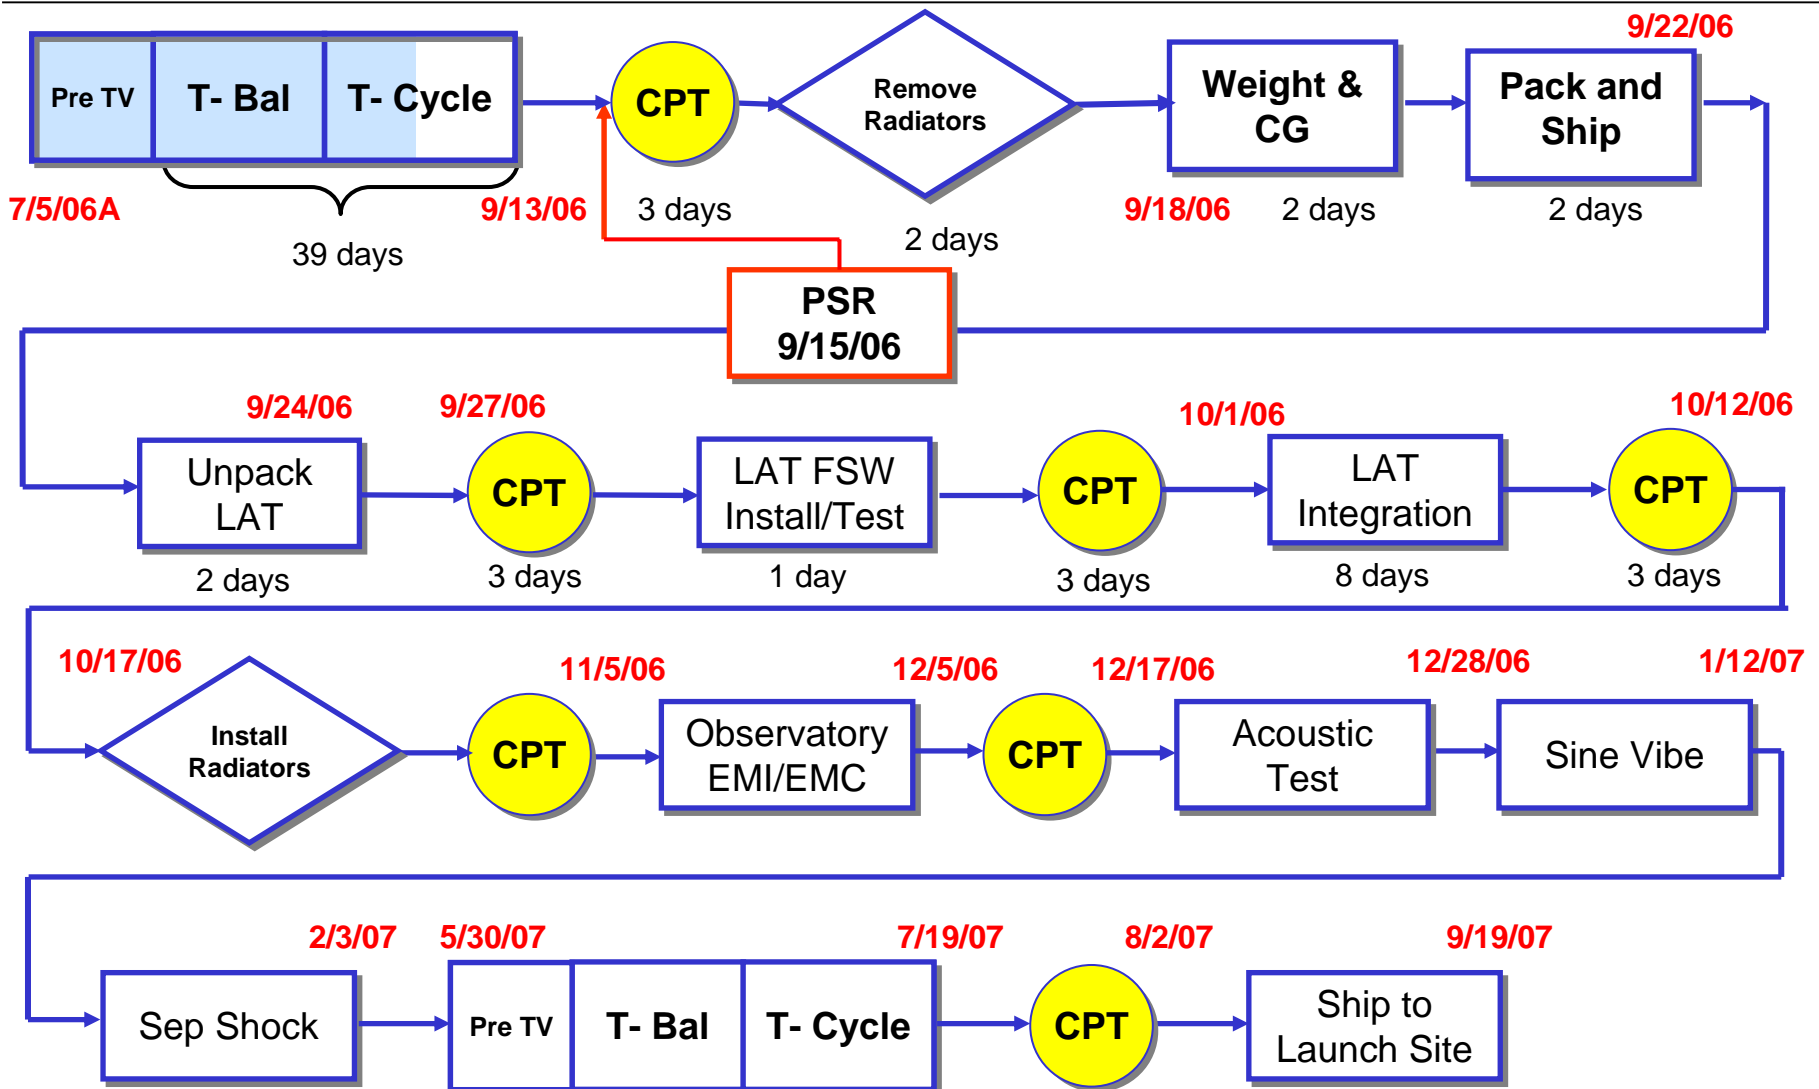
Pre TV
T- Bal
T- Cycle
7/5/06A
39 days
9/13/06
CPT
3 days
Remove Radiators
2 days
9/18/06
Weight & CG
2 days
9/22/06
Pack and Ship
2 days
PSR 9/15/06

9/24/06
Unpack LAT
2 days
9/27/06
CPT
3 days
LAT FSW Install/Test
1 day
CPT
3 days
10/1/06
LAT Integration
8 days
10/12/06
CPT
3 days

10/17/06
Install Radiators
11/5/06
CPT
Observatory EMI/EMC
12/5/06
CPT
12/17/06
Acoustic Test
12/28/06
Sine Vibe
1/12/07

2/3/07
Sep Shock
5/30/07
Pre TV
T- Bal
T- Cycle
7/19/07
8/2/07
CPT
9/19/07
Ship to Launch Site